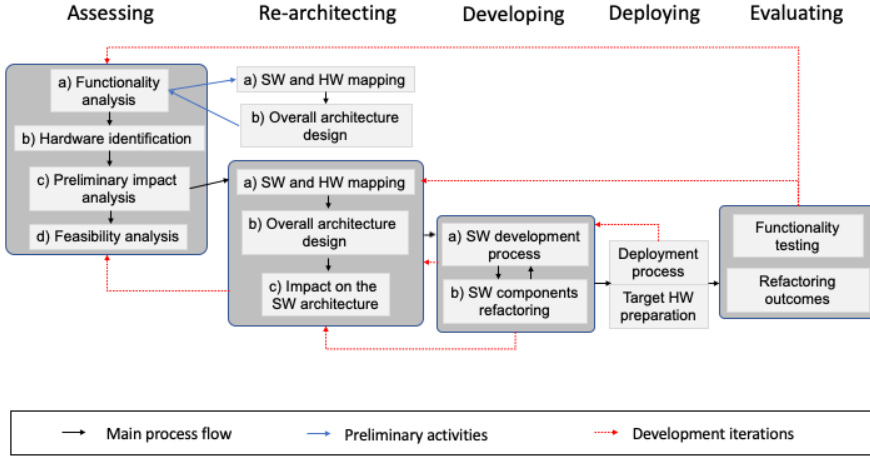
Assessing

Re-architecting

Developing

Deploying

Evaluating

a) Functionality analysis

b) Hardware identification

c) Preliminary impact analysis

d) Feasibility analysis

a) SW and HW mapping

b) Overall architecture design

a) SW and HW mapping

b) Overall architecture design

c) Impact on the SW architecture

a) SW development process

b) SW components refactoring

Deployment process

Target HW preparation

Functionality testing

Refactoring outcomes

Main process flow

Preliminary activities

Development iterations